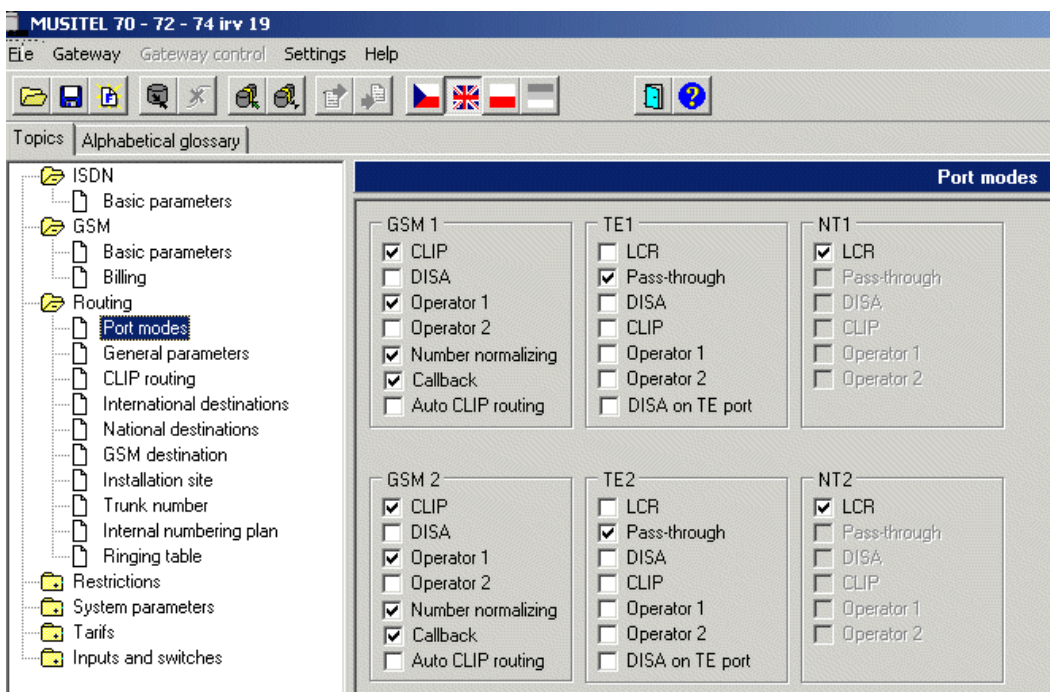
MUSITEL 70 - 72 - 74 irv 19

Eie Gateway Gateway control Settings Help

Topics | Alphabetical glossary

ISDN
Basic parameters
GSM
Basic parameters
Billing
Routing
Port modes
General parameters
CLIP routing
International destinations
National destinations
GSM destination
Installation site
Trunk number
Internal numbering plan
Ringing table
Restrictions
System parameters
Tarifs
Inputs and switches

Port modes

GSM 1
CLIP
DISA
Operator 1
Operator 2
Number normalizing
Callback
Auto CLIP routing

TE1
LCR
Pass-through
DISA
CLIP
Operator 1
Operator 2
DISA on TE port

NT1
LCR
Pass-through
DISA
CLIP
Operator 1
Operator 2

GSM 2
CLIP
DISA
Operator 1
Operator 2
Number normalizing
Callback
Auto CLIP routing

TE2
LCR
Pass-through
DISA
CLIP
Operator 1
Operator 2
DISA on TE port

NT2
LCR
Pass-through
DISA
CLIP
Operator 1
Operator 2